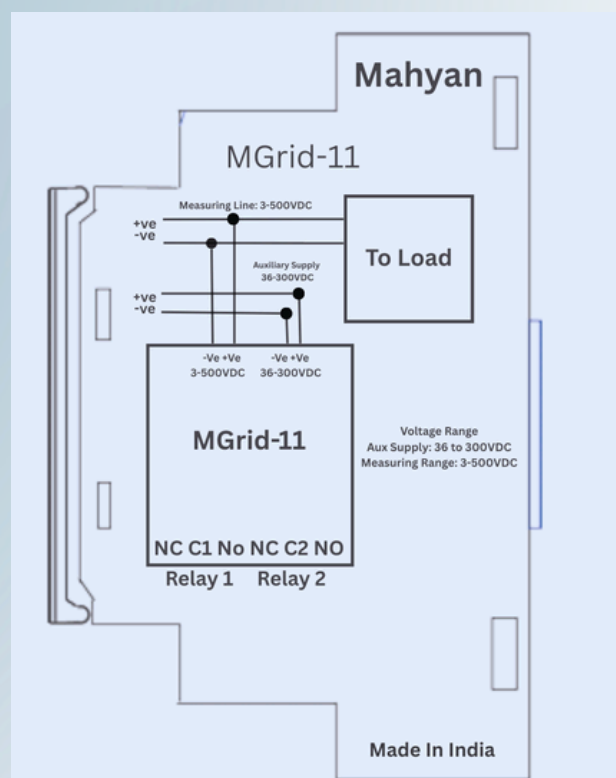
Mahyan

MGrid-11

Measuring Line: 3-500VDC

+ve
-ve

To Load

Auxiliary Supply
36-300VDC

+ve
-ve

-Ve +Ve
3-500VDC

-Ve +Ve
36-300VDC

MGrid-11

NC C1 No NC C2 NO

Relay 1 Relay 2

Voltage Range
Aux Supply: 36 to 300VDC
Measuring Range: 3-500VDC

Made In India